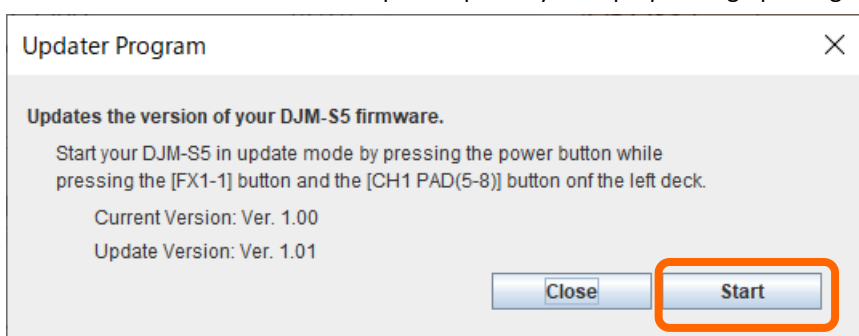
Updater Program

Updates the version of your DJM-S5 firmware.

Start your DJM-S5 in update mode by pressing the power button while pressing the [FX1-1] button and the [CH1 PAD(5-8)] button onf the left deck.

Current Version: Ver. 1.00

Update Version: Ver. 1.01

Close

Start